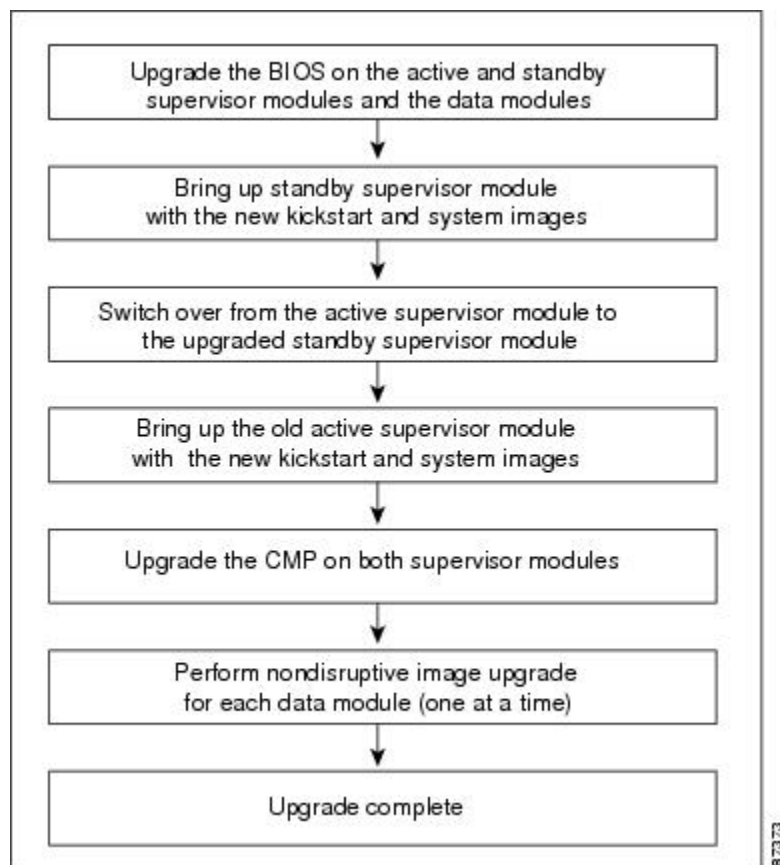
Upgrade the BIOS on the active and standby supervisor modules and the data modules

Bring up standby supervisor module with the new kickstart and system images

Switch over from the active supervisor module to the upgraded standby supervisor module

Bring up the old active supervisor module with the new kickstart and system images

Upgrade the CMP on both supervisor modules

Perform nondisruptive image upgrade for each data module (one at a time)

Upgrade complete

187373